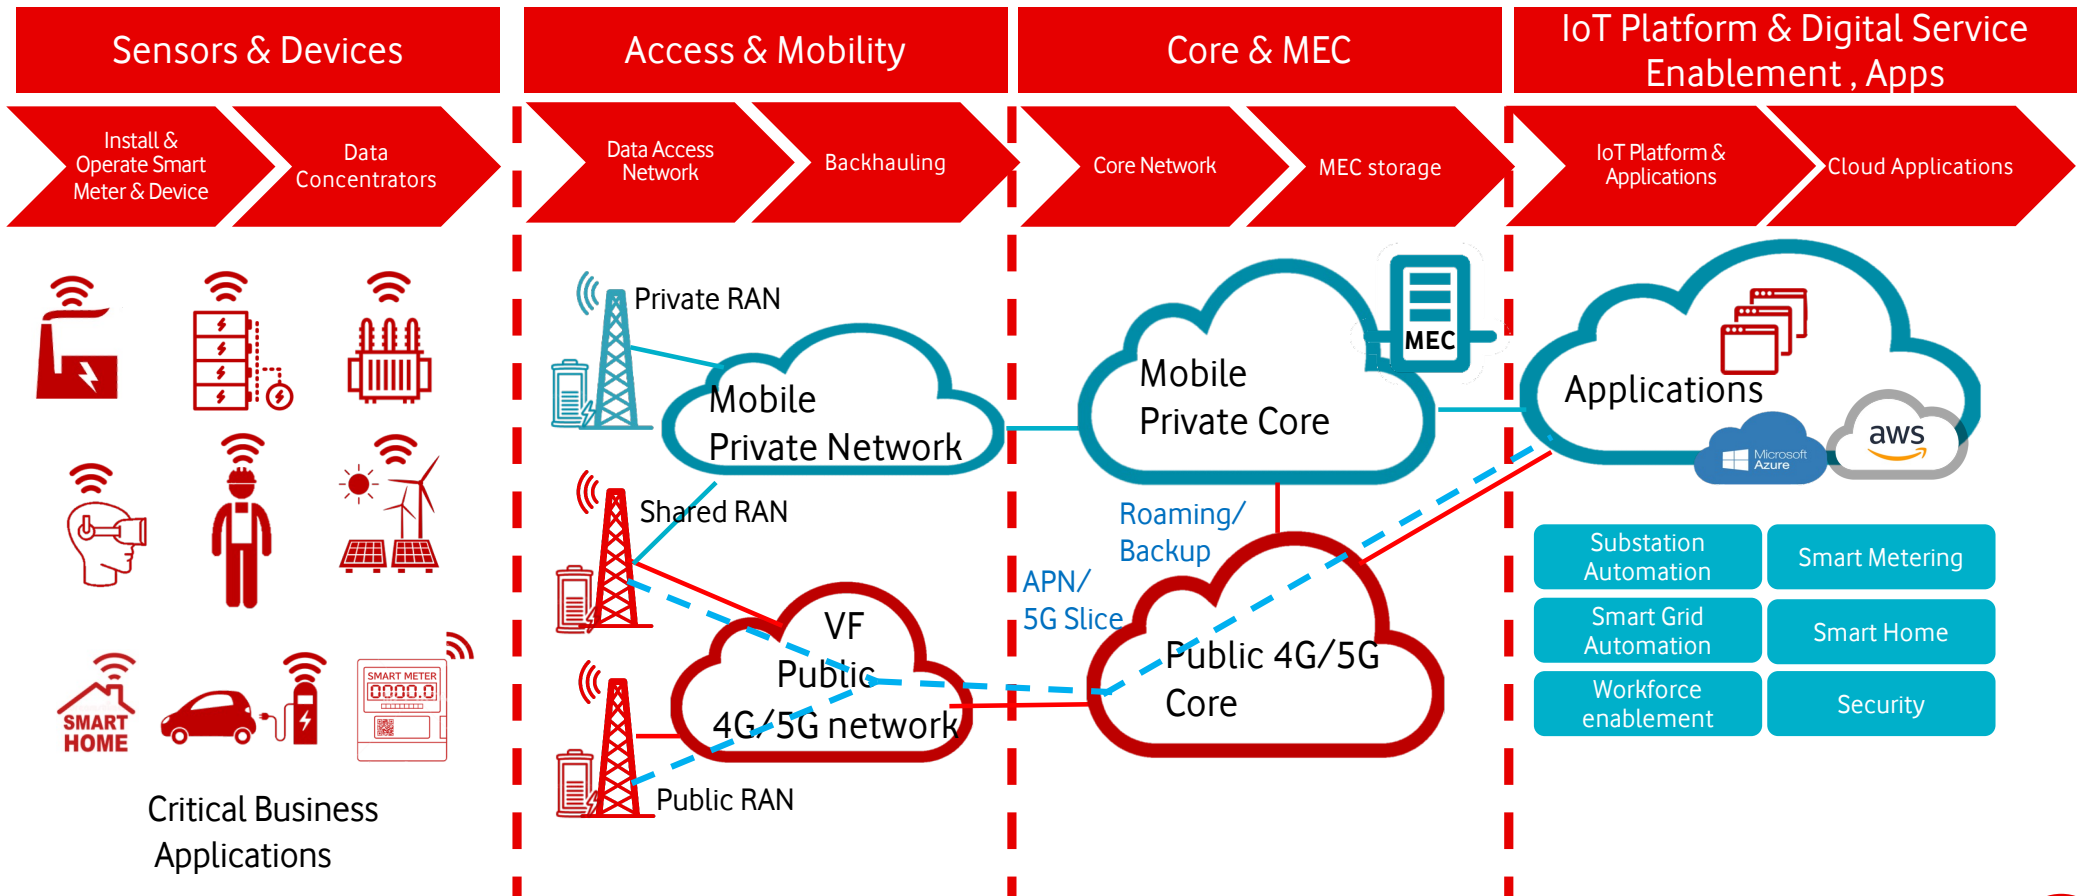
Sensors & Devices

Access & Mobility

Core & MEC

IoT Platform & Digital Service Enablement , Apps

Install & Operate Smart Meter & Device

Data Concentrators

Data Access Network

Backhauling

Core Network

MEC storage

IoT Platform & Applications

Cloud Applications

Private RAN

Mobile Private Network

Shared RAN

VF Public 4G/5G network

Public RAN

Mobile Private Core

MEC

Roaming/ Backup

APN/ 5G Slice

Public 4G/5G Core

Applications

Microsoft Azure

aws

Substation Automation

Smart Metering

Smart Grid Automation

Smart Home

Workforce enablement

Security

SMART HOME

SMART METER

0000.0

Critical Business Applications